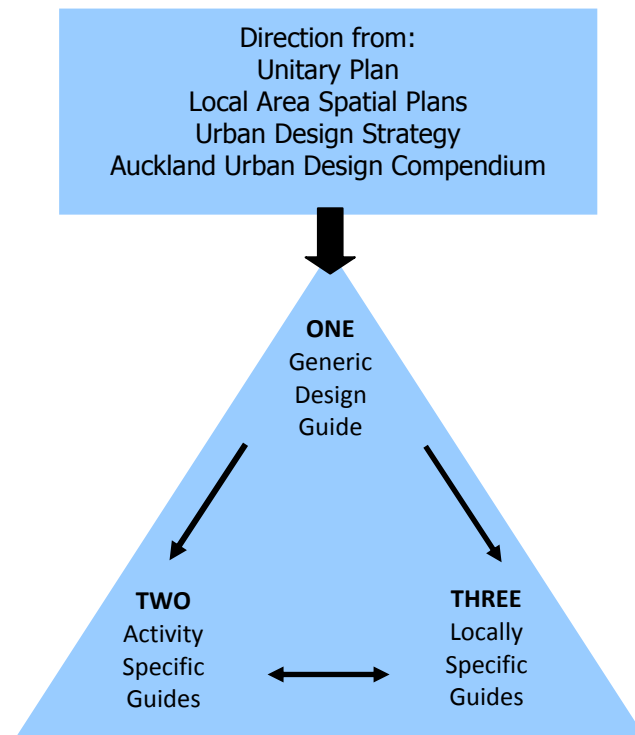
Direction from:
Unitary Plan
Local Area Spatial Plans
Urban Design Strategy
Auckland Urban Design Compendium

**ONE**
Generic
Design
Guide

**TWO**
Activity
Specific
Guides

**THREE**
Locally
Specific
Guides